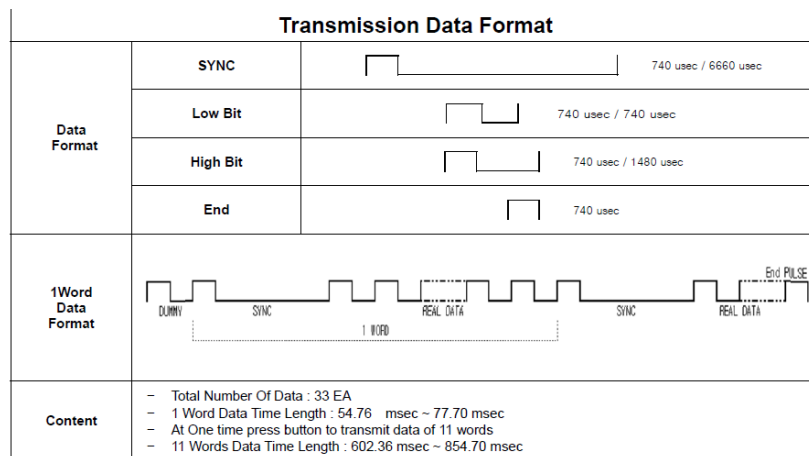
Transmission Data Format

| Data Format | SYNC | 740 usec / 6660 usec |
|---|---|---|
| | Low Bit | 740 usec / 740 usec |
| | High Bit | 740 usec / 1480 usec |
| | End | 740 usec |
| 1Word Data Format | DUMMY SYNC REAL DATA SYNC REAL DATA End PULSE 1 WORD | |
| Content | – Total Number Of Data : 33 EA – 1 Word Data Time Length : 54.76 msec ~ 77.70 msec – At One time press button to transmit data of 11 words – 11 Words Data Time Length : 602.36 msec ~ 854.70 msec | |